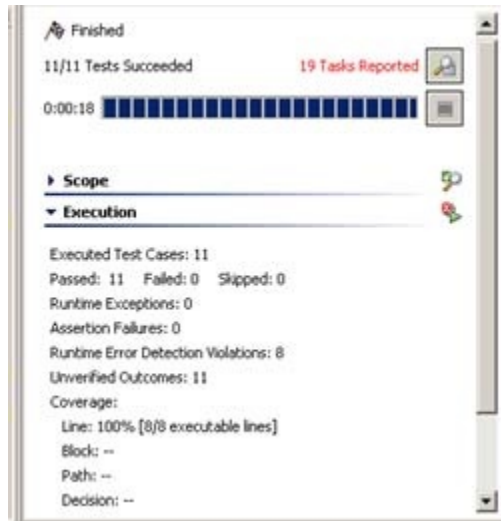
Finished

11/11 Tests Succeeded

19 Tasks Reported

0:00:18

Scope

Execution

Executed Test Cases: 11

Passed: 11 Failed: 0 Skipped: 0

Runtime Exceptions: 0

Assertion Failures: 0

Runtime Error Detection Violations: 8

Unverified Outcomes: 11

Coverage:

Line: 100% [8/8 executable lines]

Block: --

Path: --

Decision: --